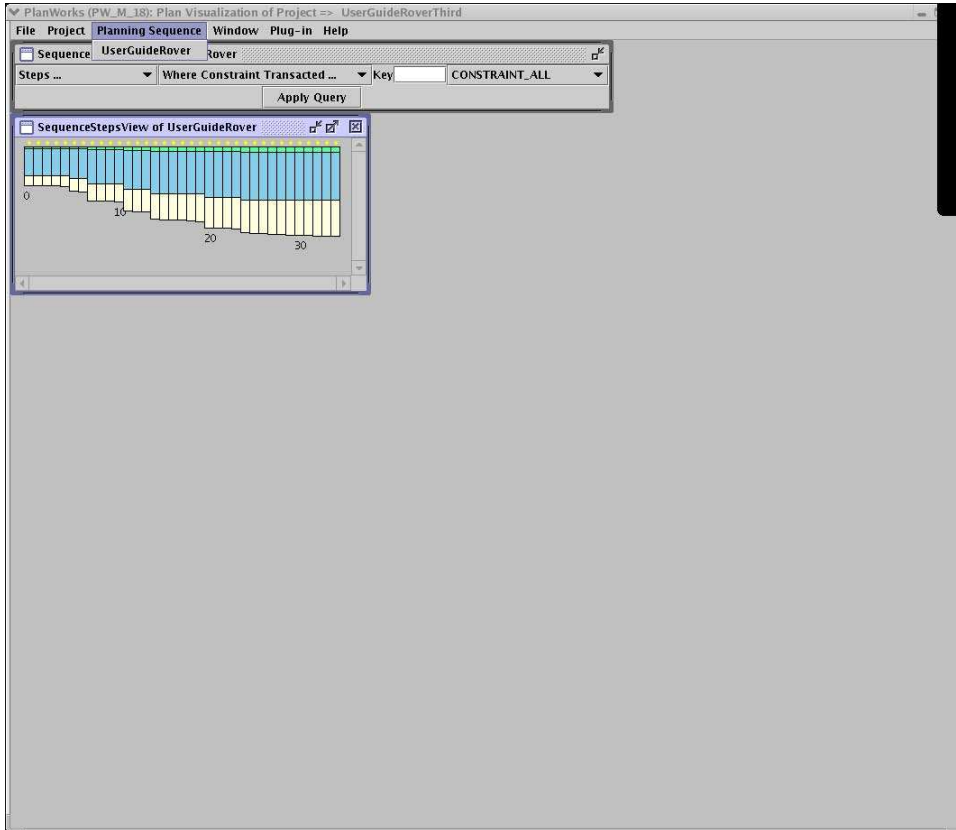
PlanWorks (PW_M_18): Plan Visualization of Project => UserGuideRoverThird

File Project Planning Sequence Window Plug-in Help

Sequence UserGuideRover Rover

Steps ... Where Constraint Transacted ... Key CONSTRAINT_ALL

Apply Query

SequenceStepsView of UserGuideRover

0
10
20
30